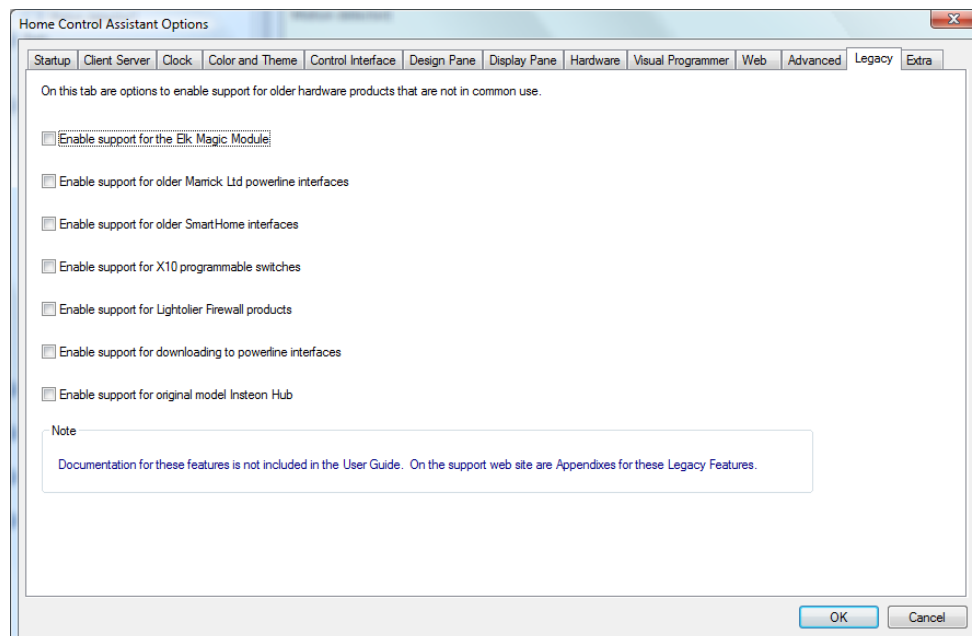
Home Control Assistant Options

Startup | Client Server | Clock | Color and Theme | Control Interface | Design Pane | Display Pane | Hardware | Visual Programmer | Web | Advanced | Legacy | Extra

On this tab are options to enable support for older hardware products that are not in common use.

Enable support for the Elk Magic Module

Enable support for older Marrick Ltd powerline interfaces

Enable support for older SmartHome interfaces

Enable support for X10 programmable switches

Enable support for Lightolier Firewall products

Enable support for downloading to powerline interfaces

Enable support for original model Insteon Hub

Note

Documentation for these features is not included in the User Guide. On the support web site are Appendixes for these Legacy Features.

OK

Cancel